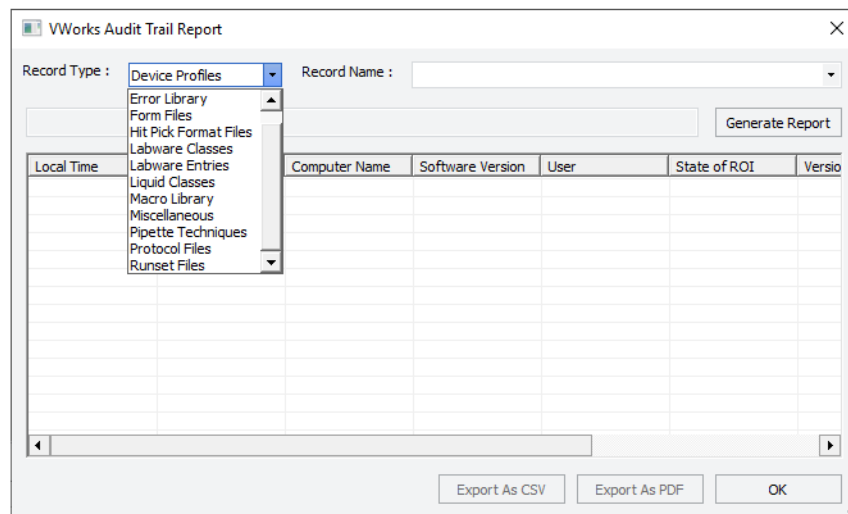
VWorks Audit Trail Report

Record Type : Device Profiles

Error Library
Form Files
Hit Pick Format Files
Labware Classes
Labware Entries
Liquid Classes
Macro Library
Miscellaneous
Pipette Techniques
Protocol Files
Runset Files

Record Name :

Generate Report

| Local Time | | Computer Name | Software Version | User | State of ROI | Versio |
|---|---|---|---|---|---|---|

Export As CSV Export As PDF OK